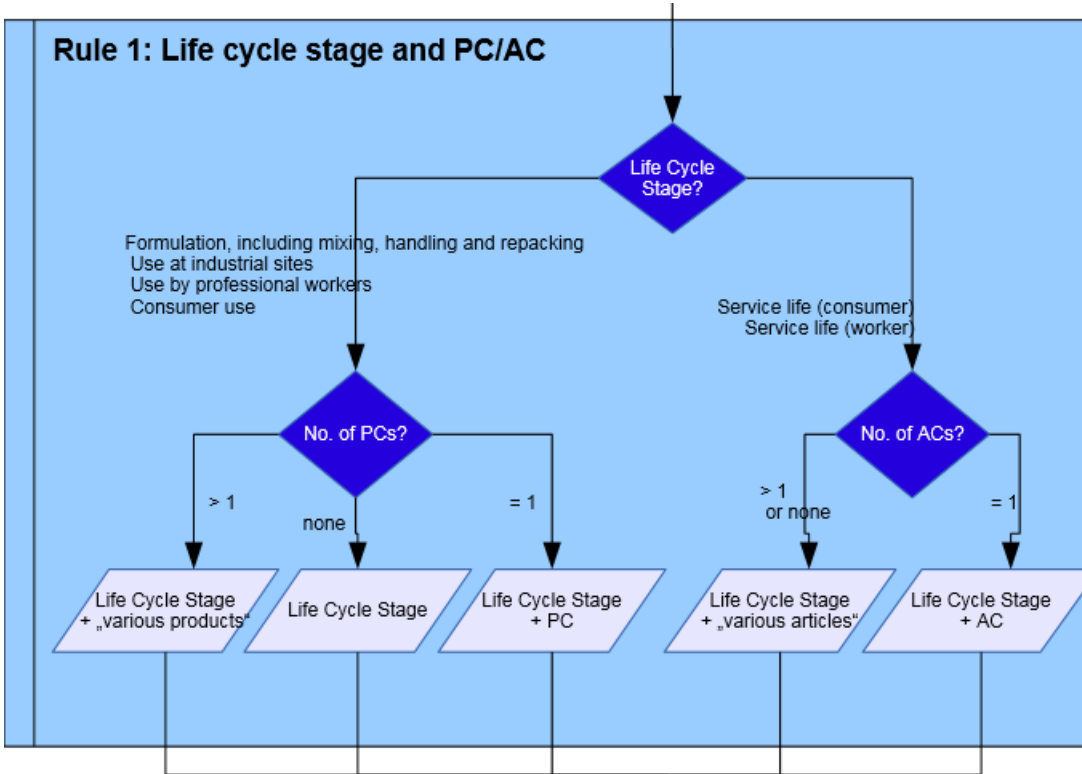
Rule 1: Life cycle stage and PC/AC

Life Cycle Stage?

Formulation, including mixing, handling and repacking
Use at industrial sites
Use by professional workers
Consumer use

Service life (consumer)
Service life (worker)

No. of PCs?

> 1

none

= 1

No. of ACs?

> 1
or none

= 1

Life Cycle Stage + „various products“

Life Cycle Stage

Life Cycle Stage + PC

Life Cycle Stage + „various articles“

Life Cycle Stage + AC